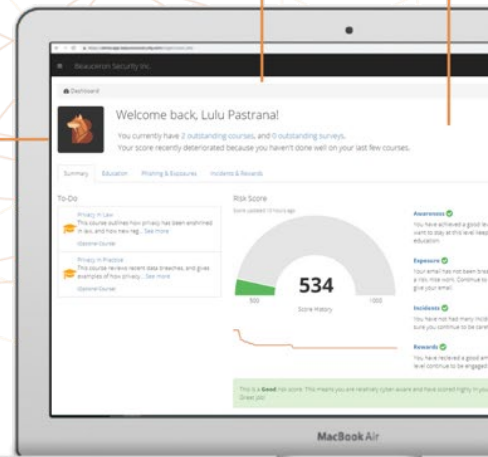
Beauceron Security Inc.

Dashboard

Welcome back, Lulu Pastrana!

You currently have 2 outstanding courses, and 0 outstanding surveys.

Your score recently deteriorated because you haven't done well on your last few courses.

Summary | Education | Phishing & Exposures | Incidents & Rewards

To-Do

Privacy in Law
This course outlines how privacy has been enshrined in law, and how new leg... See more
Optional Course

Privacy in Practice
This course reviews recent data breaches, and gives examples of how privacy... See more
Optional Course

Risk Score

Score updated 10 hours ago

534

500

1000

Score History

Awareness
You have achieved a good le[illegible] want to stay at this level kee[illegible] education.

Exposure
Your email has not been bre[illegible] a low risk work. Continue to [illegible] give your email.

Incidents
You have not had many incid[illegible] sure you continue to be care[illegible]

Rewards
You have recieved a good am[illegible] level continue to be engaged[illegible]

This is a Good risk score. This means you are relatively cyber aware and have scored highly in you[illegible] Great job!

MacBook Air